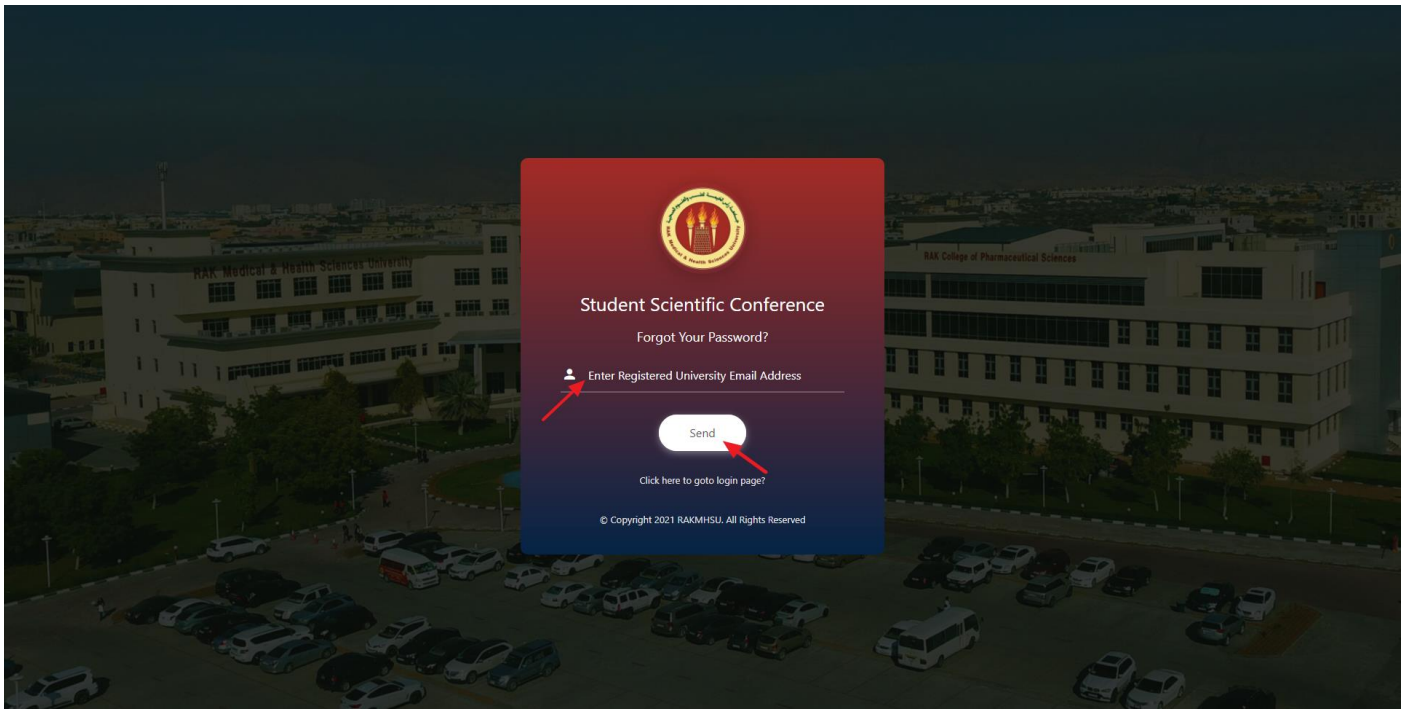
RAK Medical & Health Sciences University

RAK College of Pharmaceutical Sciences

Student Scientific Conference

Forgot Your Password?

Enter Registered University Email Address

Send

Click here to goto login page?

© Copyright 2021 RAKMHSU. All Rights Reserved